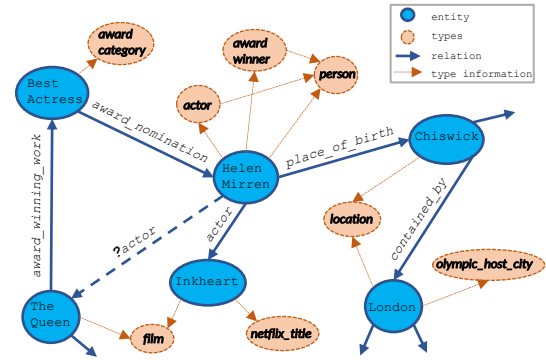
entity
types
relation
type information

award category
Best Actress
award winner
person
actor
award_nomination
Helen Mirren
place_of_birth
Chiswick
award_winning_work
location
contained_by
?actor
actor
Inkheart
olympic_host_city
The Queen
film
netflix_title
London